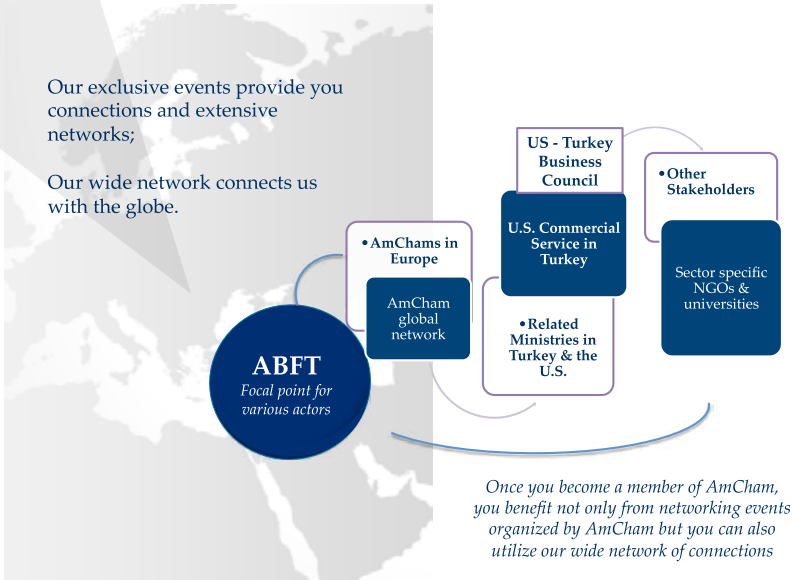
Our exclusive events provide you connections and extensive networks;

Our wide network connects us with the globe.

ABFT
Focal point for various actors

• AmChams in Europe

AmCham global network

US - Turkey Business Council

U.S. Commercial Service in Turkey

• Related Ministries in Turkey & the U.S.

• Other Stakeholders

Sector specific NGOs & universities

Once you become a member of AmCham, you benefit not only from networking events organized by AmCham but you can also utilize our wide network of connections